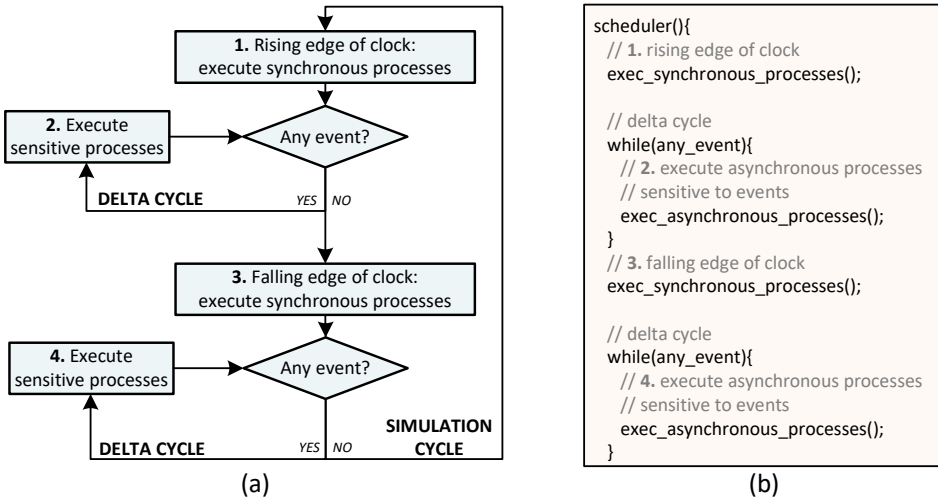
1. Rising edge of clock: execute synchronous processes

Any event?

2. Execute sensitive processes

DELTA CYCLE

YES NO

3. Falling edge of clock: execute synchronous processes

Any event?

4. Execute sensitive processes

DELTA CYCLE

YES NO

SIMULATION CYCLE

(a)

scheduler(){
// 1. rising edge of clock
exec_synchronous_processes();

// delta cycle
while(any_event){
// 2. execute asynchronous processes
// sensitive to events
exec_asynchronous_processes();
}
// 3. falling edge of clock
exec_synchronous_processes();

// delta cycle
while(any_event){
// 4. execute asynchronous processes
// sensitive to events
exec_asynchronous_processes();
}

(b)